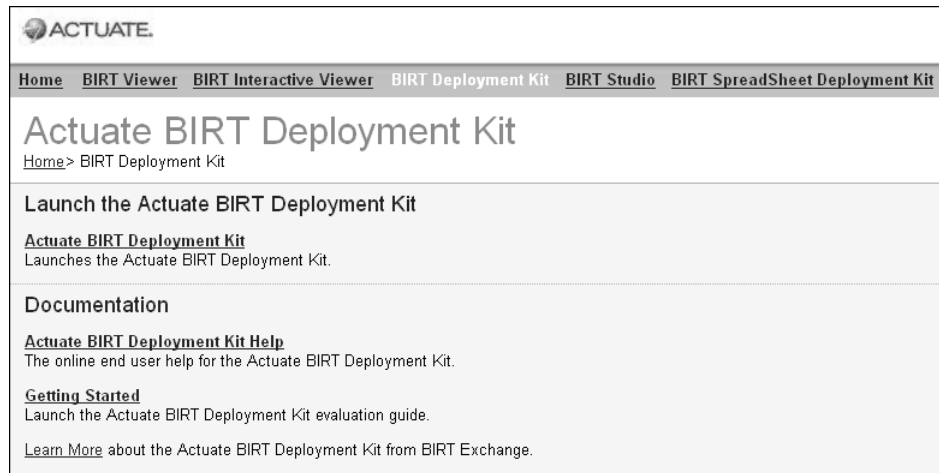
ACTUATE.

Home BIRT Viewer BIRT Interactive Viewer BIRT Deployment Kit BIRT Studio BIRT SpreadSheet Deployment Kit

Actuate BIRT Deployment Kit
Home> BIRT Deployment Kit

Launch the Actuate BIRT Deployment Kit

Actuate BIRT Deployment Kit
Launches the Actuate BIRT Deployment Kit.

Documentation

Actuate BIRT Deployment Kit Help
The online end user help for the Actuate BIRT Deployment Kit.

Getting Started
Launch the Actuate BIRT Deployment Kit evaluation guide.

Learn More about the Actuate BIRT Deployment Kit from BIRT Exchange.